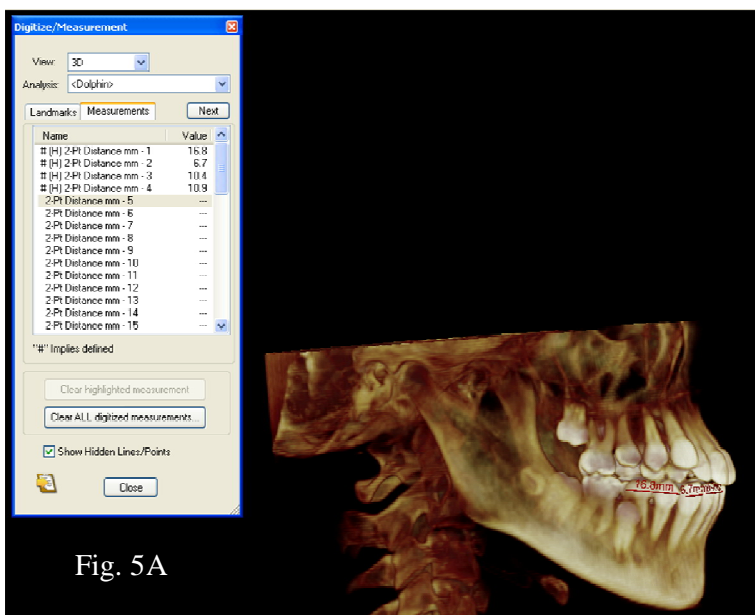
Digitize/Measurement

View: 3D

Analysis: <Dolphin>

Landmarks | Measurements | Next

| Name | Value |
|---|---|
| # (H) 2-Pt Distance mm - 1 | 16.8 |
| # (H) 2-Pt Distance mm - 2 | 6.7 |
| # (H) 2-Pt Distance mm - 3 | 10.4 |
| # (H) 2-Pt Distance mm - 4 | 10.9 |
| 2-Pt Distance mm - 5 | --- |
| 2-Pt Distance mm - 6 | --- |
| 2-Pt Distance mm - 7 | --- |
| 2-Pt Distance mm - 8 | --- |
| 2-Pt Distance mm - 9 | --- |
| 2-Pt Distance mm - 10 | --- |
| 2-Pt Distance mm - 11 | --- |
| 2-Pt Distance mm - 12 | --- |
| 2-Pt Distance mm - 13 | --- |
| 2-Pt Distance mm - 14 | --- |
| 2-Pt Distance mm - 15 | --- |

"#" Implies defined

Clear highlighted measurement

Clear ALL digitized measurements...

Show Hidden Lines/Points

Close

16.8mm 6.7mm

Fig. 5A